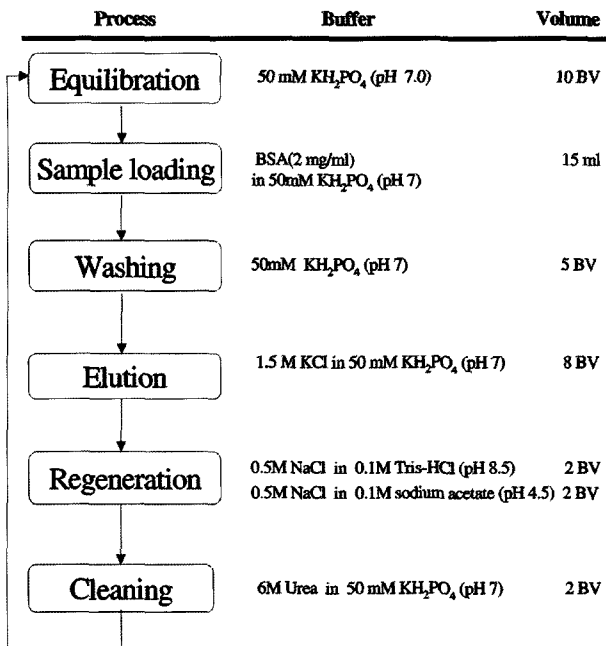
| Process | Buffer | Volume |
|---|---|---|
| Equilibration | 50 mM $KH_2PO_4$ (pH 7.0) | 10 BV |
| Sample loading | BSA(2 mg/ml) in 50mM $KH_2PO_4$ (pH 7) | 15 ml |
| Washing | 50mM $KH_2PO_4$ (pH 7) | 5 BV |
| Elution | 1.5 M KCl in 50 mM $KH_2PO_4$ (pH 7) | 8 BV |
| Regeneration | 0.5M NaCl in 0.1M Tris-HCl (pH 8.5) | 2 BV |
| | 0.5M NaCl in 0.1M sodium acetate (pH 4.5) | 2 BV |
| Cleaning | 6M Urea in 50 mM $KH_2PO_4$ (pH 7) | 2 BV |